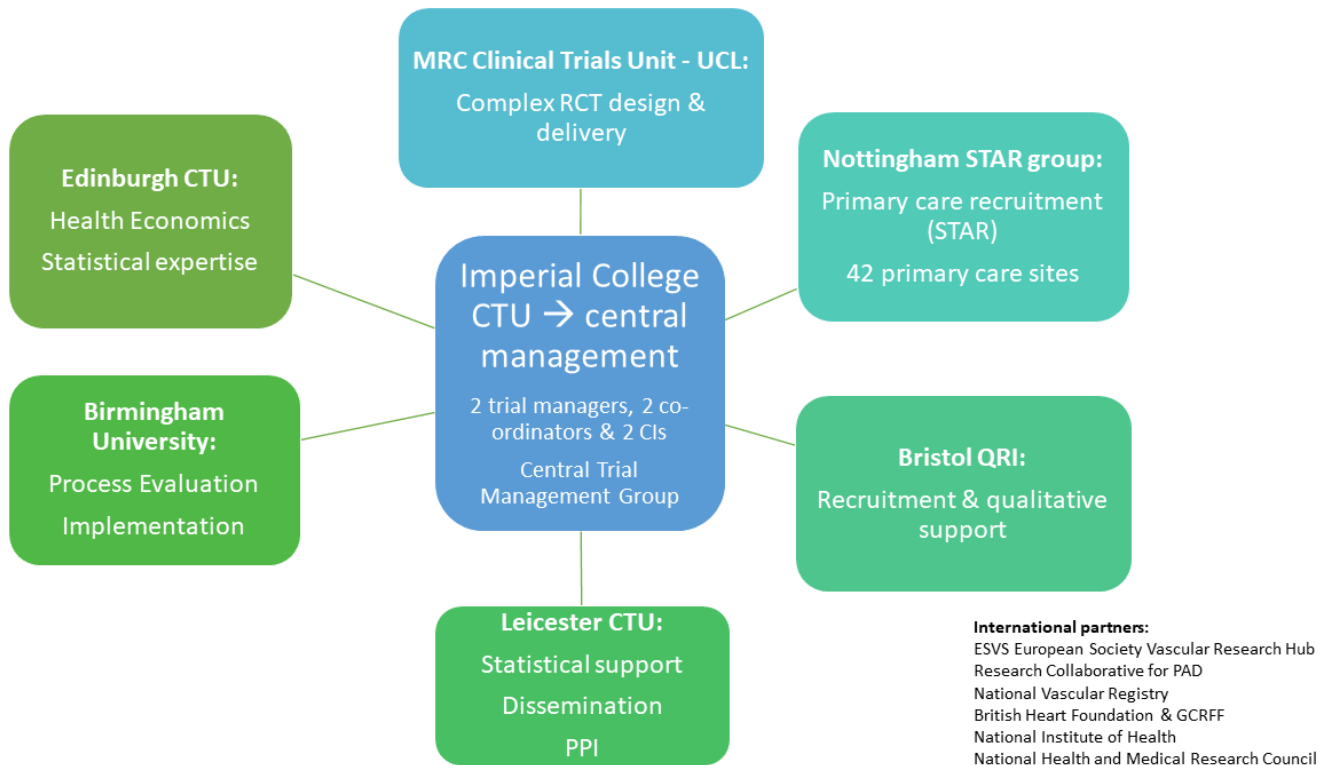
MRC Clinical Trials Unit - UCL:
Complex RCT design & delivery

Edinburgh CTU:
Health Economics
Statistical expertise

Nottingham STAR group:
Primary care recruitment (STAR)
42 primary care sites

Imperial College CTU → central management
2 trial managers, 2 co-ordinators & 2 CIs
Central Trial Management Group

Birmingham University:
Process Evaluation
Implementation

Bristol QRI:
Recruitment & qualitative support

Leicester CTU:
Statistical support
Dissemination
PPI

International partners:
ESVS European Society Vascular Research Hub
Research Collaborative for PAD
National Vascular Registry
British Heart Foundation & GCRFF
National Institute of Health
National Health and Medical Research Council